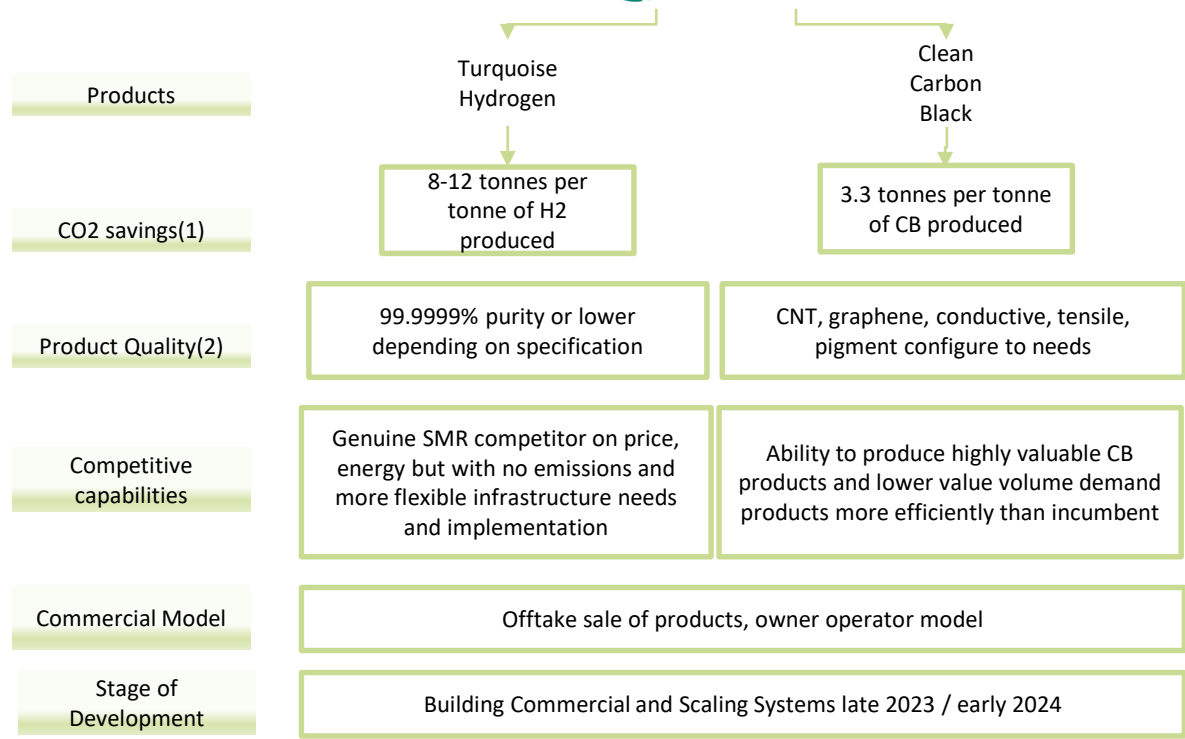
Products

Turquoise Hydrogen

Clean Carbon Black

CO2 savings(1)

8-12 tonnes per tonne of H2 produced

3.3 tonnes per tonne of CB produced

Product Quality(2)

99.9999% purity or lower depending on specification

CNT, graphene, conductive, tensile, pigment configure to needs

Competitive capabilities

Genuine SMR competitor on price, energy but with no emissions and more flexible infrastructure needs and implementation

Ability to produce highly valuable CB products and lower value volume demand products more efficiently than incumbent

Commercial Model

Offtake sale of products, owner operator model

Stage of Development

Building Commercial and Scaling Systems late 2023 / early 2024